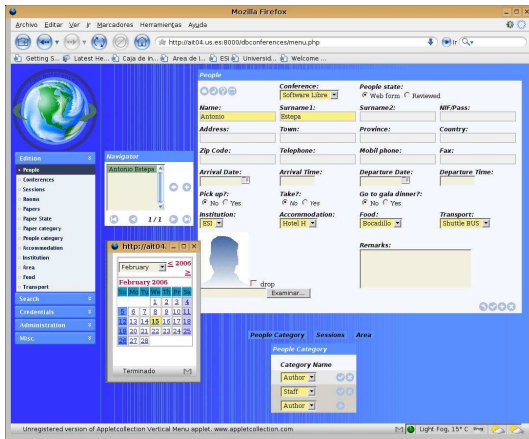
Mozilla Firefox

Archivo Editar Ver Ir Marcadores Herramientas Ayuda

http://ait04.us.es:8000/dbconferences/menu.php

Ir

Getting S... Latest He... Caja de in... Area de I... ESI Universid... Welcome ...

People

Conference: Software Libre

People state: Web form Reviewed

Name: Antonio

Surname1: Estepa

Surname2:

NIF/Pass:

Address:

Town:

Province:

Country:

Zip Code:

Telephone:

Mobil phone:

Fax:

Arrival Date:

Arrival Time:

Departure Date:

Departure Time:

Pick up?: No Yes

Take?: No Yes

Go to gala dinner?: No Yes

Institution: ESI

Accommodation: Hotel H

Food: Bocadillo

Transport: Shuttle BUS

Remarks:

drop

Examinar...

Edition
People
Conferences
Sessions
Rooms
Papers
Paper State
Paper category
People category
Accommodation
Institution
Area
Food
Transport
Search
Credentials
Administration
Misc.

Navigator
Antonio Estepa

1/1

http://ait04...

February 2006
<
>
February 2006

| Su | Mo | Tu | We | Th | Fr | Sa |
|---|---|---|---|---|---|---|
| | | | 1 | 2 | 3 | 4 |
| 5 | 6 | 7 | 8 | 9 | 10 | 11 |
| 12 | 13 | 14 | 15 | 16 | 17 | 18 |
| 19 | 20 | 21 | 22 | 23 | 24 | 25 |
| 26 | 27 | 28 | | | | |

Terminado

People Category Sessions Area

People Category

Category Name
Author
Staff
Author

Unregistered version of Appletcollection Vertical Menu applet. www.appletcollection.com

Light Fog, 15° C